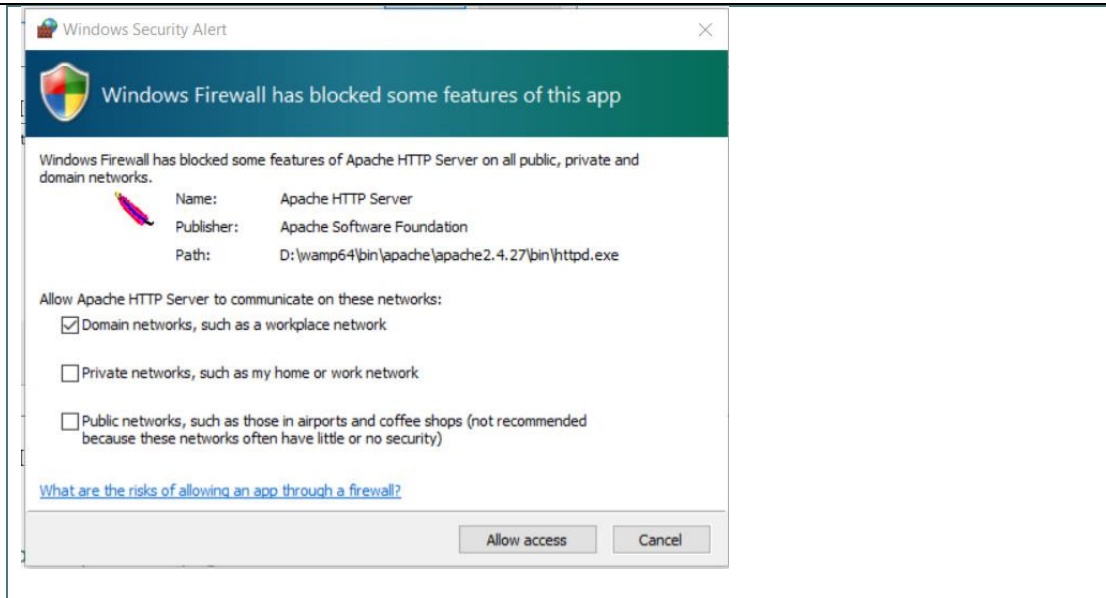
Windows Security Alert

Windows Firewall has blocked some features of this app

Windows Firewall has blocked some features of Apache HTTP Server on all public, private and domain networks.

Name: Apache HTTP Server
Publisher: Apache Software Foundation
Path: D:\wamp64\bin\apache\apache2.4.27\bin\httpd.exe

Allow Apache HTTP Server to communicate on these networks:

Domain networks, such as a workplace network

Private networks, such as my home or work network

Public networks, such as those in airports and coffee shops (not recommended because these networks often have little or no security)

What are the risks of allowing an app through a firewall?

Allow access

Cancel